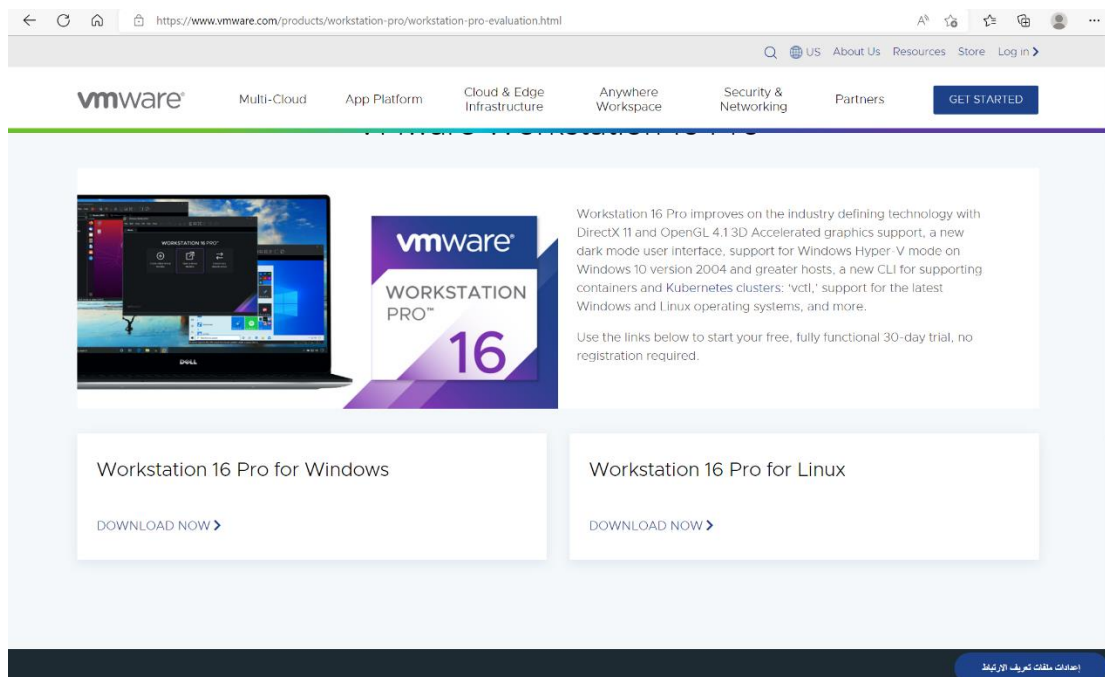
https://www.vmware.com/products/workstation-pro/workstation-pro-evaluation.html

US About Us Resources Store Log in >

vmware Multi-Cloud App Platform Cloud & Edge Infrastructure Anywhere Workspace Security & Networking Partners GET STARTED

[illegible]

WORKSTATION 16 PRO

DELL

vmware WORKSTATION PRO™ 16

Workstation 16 Pro improves on the industry defining technology with DirectX 11 and OpenGL 4.1 3D Accelerated graphics support, a new dark mode user interface, support for Windows Hyper-V mode on Windows 10 version 2004 and greater hosts, a new CLI for supporting containers and Kubernetes clusters: 'vctl,' support for the latest Windows and Linux operating systems, and more.

Use the links below to start your free, fully functional 30-day trial, no registration required.

Workstation 16 Pro for Windows

DOWNLOAD NOW >

Workstation 16 Pro for Linux

DOWNLOAD NOW >

إعدادات ملفات تعريف الارتباط